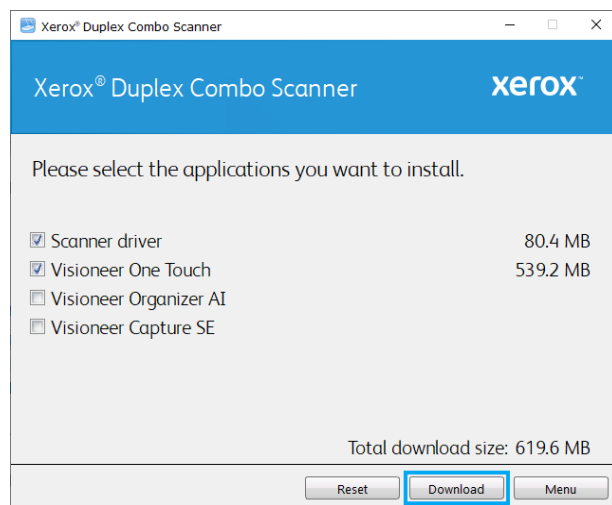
Xerox® Duplex Combo Scanner

Xerox® Duplex Combo Scanner

xerox

Please select the applications you want to install.

| | |
|---|---|
| Scanner driver | 80.4 MB |
| Visioneer One Touch | 539.2 MB |
| Visioneer Organizer AI | |
| Visioneer Capture SE | |

Total download size: 619.6 MB

Reset Download Menu